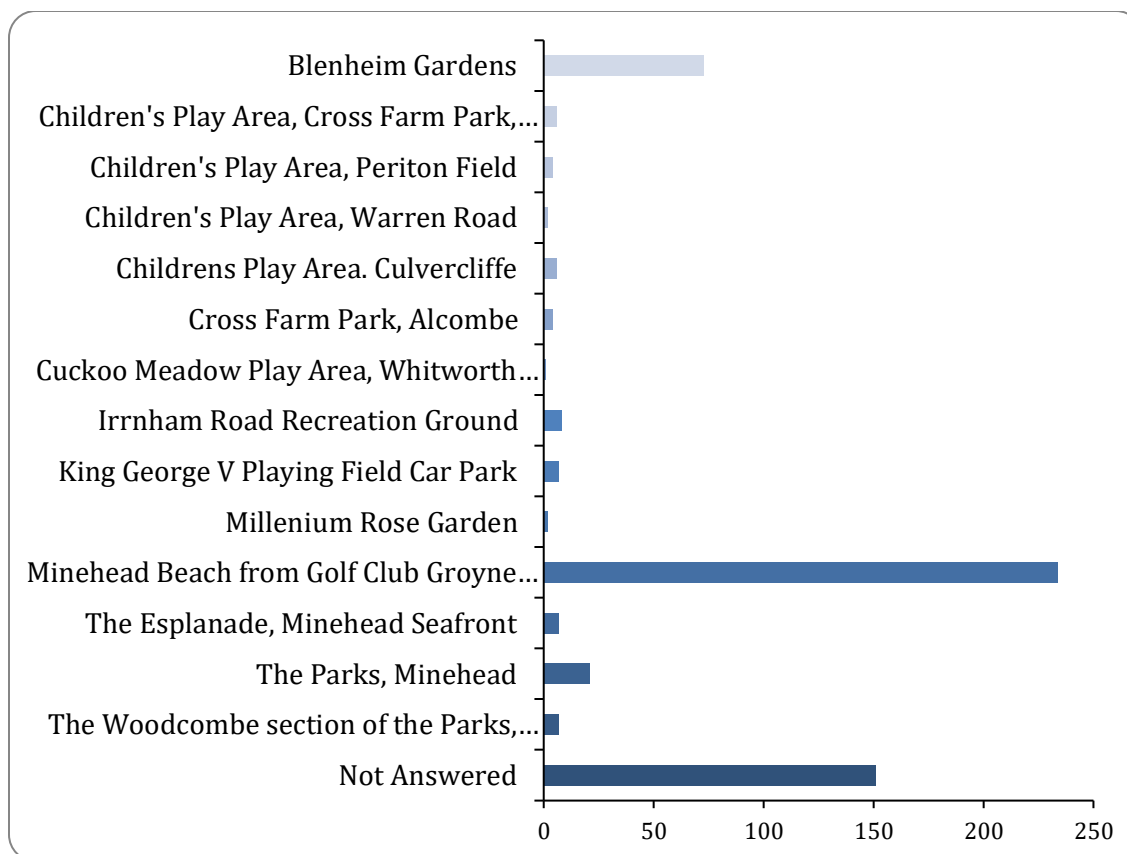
Blenheim Gardens
Children's Play Area, Cross Farm Park,…
Children's Play Area, Periton Field
Children's Play Area, Warren Road
Childrens Play Area. Culvercliffe
Cross Farm Park, Alcombe
Cuckoo Meadow Play Area, Whitworth…
Irrnham Road Recreation Ground
King George V Playing Field Car Park
Millenium Rose Garden
Minehead Beach from Golf Club Groyne…
The Esplanade, Minehead Seafront
The Parks, Minehead
The Woodcombe section of the Parks,…
Not Answered

0 50 100 150 200 250